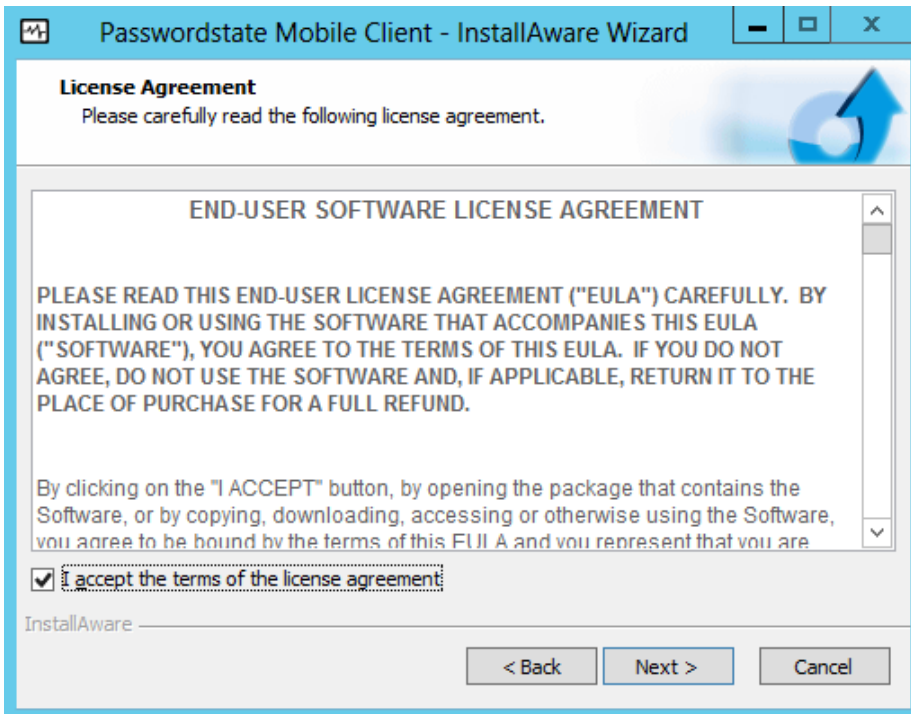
Passwordstate Mobile Client - InstallAware Wizard

License Agreement
Please carefully read the following license agreement.

END-USER SOFTWARE LICENSE AGREEMENT

PLEASE READ THIS END-USER LICENSE AGREEMENT ("EULA") CAREFULLY. BY INSTALLING OR USING THE SOFTWARE THAT ACCOMPANIES THIS EULA ("SOFTWARE"), YOU AGREE TO THE TERMS OF THIS EULA. IF YOU DO NOT AGREE, DO NOT USE THE SOFTWARE AND, IF APPLICABLE, RETURN IT TO THE PLACE OF PURCHASE FOR A FULL REFUND.

By clicking on the "I ACCEPT" button, by opening the package that contains the Software, or by copying, downloading, accessing or otherwise using the Software, you agree to be bound by the terms of this EULA and you represent that you are

I accept the terms of the license agreement

InstallAware

< Back
Next >
Cancel